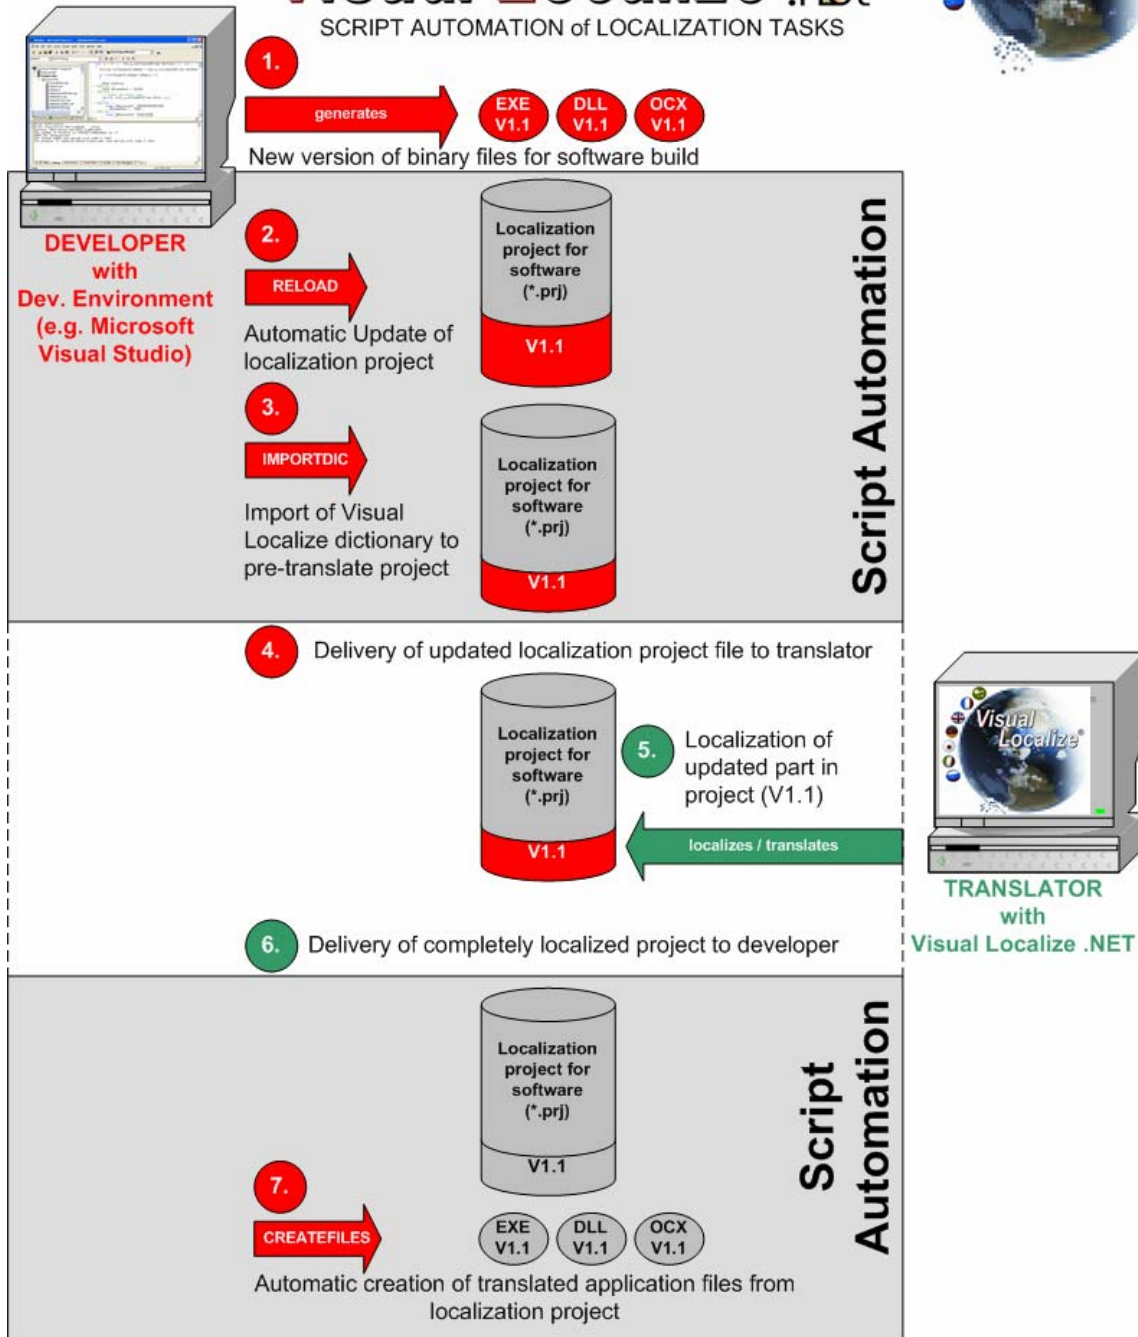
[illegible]
SCRIPT AUTOMATION of LOCALIZATION TASKS

1.
generates
EXE V1.1
DLL V1.1
OCX V1.1
New version of binary files for software build

DEVELOPER with Dev. Environment (e.g. Microsoft Visual Studio)

2.
RELOAD
Automatic Update of localization project
Localization project for software (*.prj)
V1.1

3.
IMPORTDIC
Import of Visual Localize dictionary to pre-translate project
Localization project for software (*.prj)
V1.1

Script Automation

4. Delivery of updated localization project file to translator

Localization project for software (*.prj)
V1.1

5. Localization of updated part in project (V1.1)

localizes / translates

Visual Localize

TRANSLATOR with Visual Localize .NET

6. Delivery of completely localized project to developer

Localization project for software (*.prj)
V1.1

7.
CREATEFILES
EXE V1.1
DLL V1.1
OCX V1.1
Automatic creation of translated application files from localization project

Script Automation